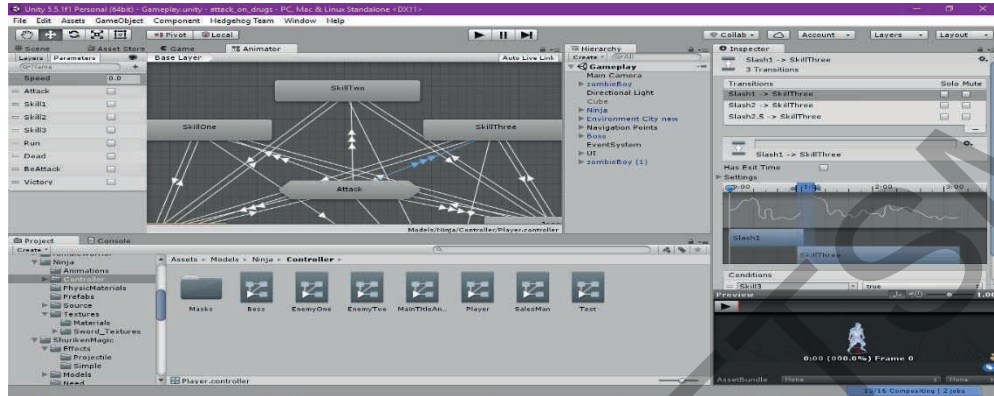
Unity 5.5.1f1 Personal (64bit) - Gameplay.unity - attack_on_drugs - PC, Mac & Linux Standalone <DX11>

File Edit Assets GameObject Component Hedgehog Team Window Help

Pivot Local

Collab Account Layers Layout

Scene Asset Store Game Animator

Layers Parameters

Base Layer

Auto Live Link

Speed 0.0
Attack
Skill1
Skill2
Skill3
Run
Dead
BeAttack
Victory

SkillTwo
SkillOne
SkillThree
Attack

Models/Ninja/Controller/Player.controller

Hierarchy
Create All
Gameplay
Main Camera
zombieBoy
Directional Light
Cube
Ninja
Environment City new
Navigation Points
Boss
EventSystem
UI
zombieBoy (1)

Inspector
Slash1 -> SkillThree
3 Transitions
Transitions Solo Mute
Slash1 -> SkillThree
Slash2 -> SkillThree
Slash2.5 -> SkillThree

Slash1 -> SkillThree
Has Exit Time
Settings
0:00 1:00 2:00 3:00
Slash1
SkillThree

Conditions
Skill3 true

Preview
0:00 (000.0%) Frame 0

AssetBundle None None

Project Console
Create
Ninja
Animations
Controller
PhysicMaterials
Prefabs
Source
Textures
Materials
Sword_Textures
ShurikenMagic
Effects
Projectile
Simple
Models
Need

Assets > Models > Ninja > Controller >

Masks Boss EnemyOne EnemyTwo MainTitleAn... Player SalesMan Test

Player.controller

15/16 CompressOnly | 2 jobs